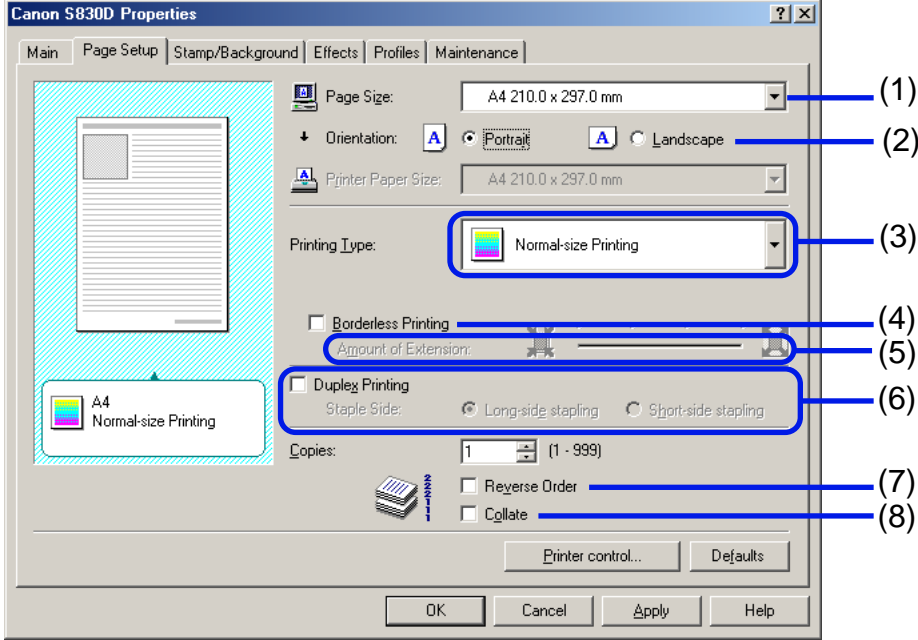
Canon S830D Properties

?

Main | Page Setup | Stamp/Background | Effects | Profiles | Maintenance

Page Size: A4 210.0 x 297.0 mm

Orientation: Portrait Landscape

Printer Paper Size: A4 210.0 x 297.0 mm

Printing Type: Normal-size Printing

Borderless Printing

Amount of Extension:

Duplex Printing

Staple Side: Long-side stapling Short-side stapling

A4
Normal-size Printing

Copies: 1 (1 - 999)

Reverse Order

Collate

Printer control... Defaults

OK Cancel Apply Help

(1)
(2)
(3)
(4)
(5)
(6)
(7)
(8)